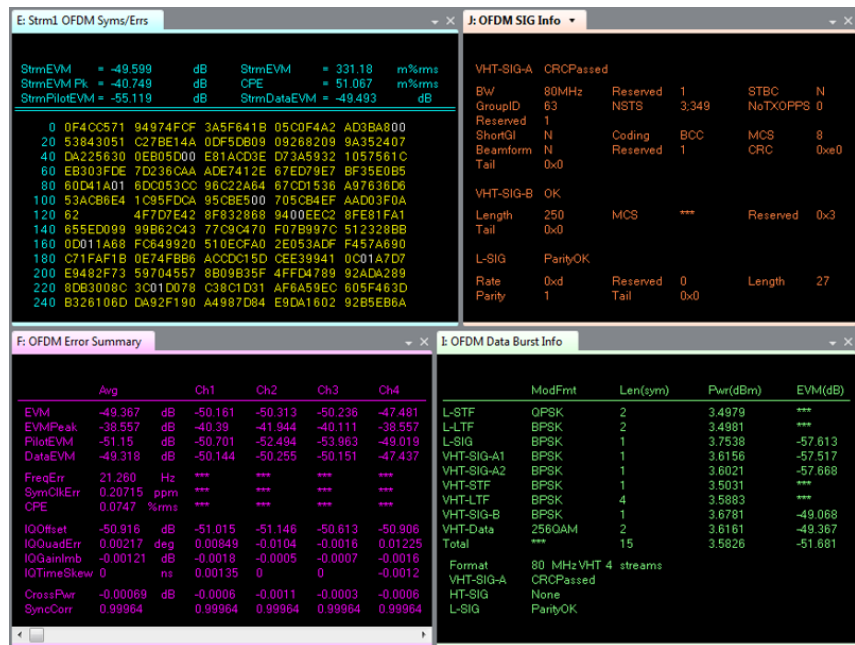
E: Strm1 OFDM Syms/Errs

StrmEVM = -49.599 dB StrmEVM = 331.18 m%rms
StrmEVM Pk = -40.749 dB CPE = 51.067 m%rms
StrmPilotEVM = -55.119 dB StrmDataEVM = -49.493 dB

0 0F4CC571 94974FCF 3A5F641B 05C0F4A2 AD3BA800
20 53843051 C27BE14A 0DF5DB09 09268209 9A352407
40 DA225630 0EB05D00 E81ACD3E D73A5932 1057561C
60 EB303FDE 7D236CAA ADE7412E 67ED79E7 BF35E0B5
80 60D41A01 6DC053CC 96C22A64 67CD1536 A97636D6
100 53ACB6E4 1C95FDCA 95CBE500 705CB4EF AAD03F0A
120 62 4F7D7E42 8F832868 9400EEC2 8FE81FA1
140 655ED099 99B62C43 77C9C470 F07B997C 512328BB
160 0D011A68 FC649920 510ECFA0 2E053ADF F457A690
180 C71FAF1B 0E74FBB6 ACCDC15D CEE39941 0C01A7D7
200 E9482F73 59704557 8B09B35F 4FFD4789 92ADA289
220 8DB3008C 3C01D078 C38C1D31 AF6A59EC 605F463D
240 B326106D DA92F190 A4987D84 E9DA1602 92B5EB6A

J: OFDM SIG Info

VHT-SIG-A CRCPassed

BW 80MHz Reserved 1 STBC N
GroupID 63 NSTS 3;349 NoTXOPPS 0
Reserved 1
ShortGI N Coding BCC MCS 8
Beamform N Reserved 1 CRC 0xe0
Tail 0x0

VHT-SIG-B OK

Length 250 MCS *** Reserved 0x3
Tail 0x0

L-SIG ParityOK

Rate 0xd Reserved 0 Length 27
Parity 1 Tail 0x0

F: OFDM Error Summary

| | Avg | | Ch1 | Ch2 | Ch3 | Ch4 |
|---|---|---|---|---|---|---|
| EVM | -49.367 | dB | -50.161 | -50.313 | -50.236 | -47.481 |
| EVMPeak | -38.557 | dB | -40.39 | -41.944 | -40.111 | -38.557 |
| PilotEVM | -51.15 | dB | -50.701 | -52.494 | -53.963 | -49.019 |
| DataEVM | -49.318 | dB | -50.144 | -50.255 | -50.151 | -47.437 |
| FreqErr | 21.260 | Hz | *** | *** | *** | *** |
| SymClkErr | 0.20715 | ppm | *** | *** | *** | *** |
| CPE | 0.0747 | %rms | *** | *** | *** | *** |
| IQOffset | -50.916 | dB | -51.015 | -51.146 | -50.613 | -50.906 |
| IQQuadErr | 0.00217 | deg | 0.00849 | -0.0104 | -0.0016 | 0.01225 |
| IQGainImb | -0.00121 | dB | -0.0018 | -0.0005 | -0.0007 | -0.0016 |
| IQTimeSkew | 0 | ns | 0.00135 | 0 | 0 | -0.0012 |
| CrossPwr | -0.00069 | dB | -0.0006 | -0.0011 | -0.0003 | -0.0006 |
| SyncCorr | 0.99964 | | 0.99964 | 0.99964 | 0.99964 | 0.99964 |

I: OFDM Data Burst Info

| | ModFmt | Len(sym) | Pwr(dBm) | EVM(dB) |
|---|---|---|---|---|
| L-STF | QPSK | 2 | 3.4979 | *** |
| L-LTF | BPSK | 2 | 3.4981 | *** |
| L-SIG | BPSK | 1 | 3.7538 | -57.613 |
| VHT-SIG-A1 | BPSK | 1 | 3.6156 | -57.517 |
| VHT-SIG-A2 | BPSK | 1 | 3.6021 | -57.668 |
| VHT-STF | BPSK | 1 | 3.5031 | *** |
| VHT-LTF | BPSK | 4 | 3.5883 | *** |
| VHT-SIG-B | BPSK | 1 | 3.6781 | -49.068 |
| VHT-Data | 256QAM | 2 | 3.6161 | -49.367 |
| Total | *** | 15 | 3.5826 | -51.681 |

Format 80 MHz VHT 4 streams
VHT-SIG-A CRCPassed
HT-SIG None
L-SIG ParityOK